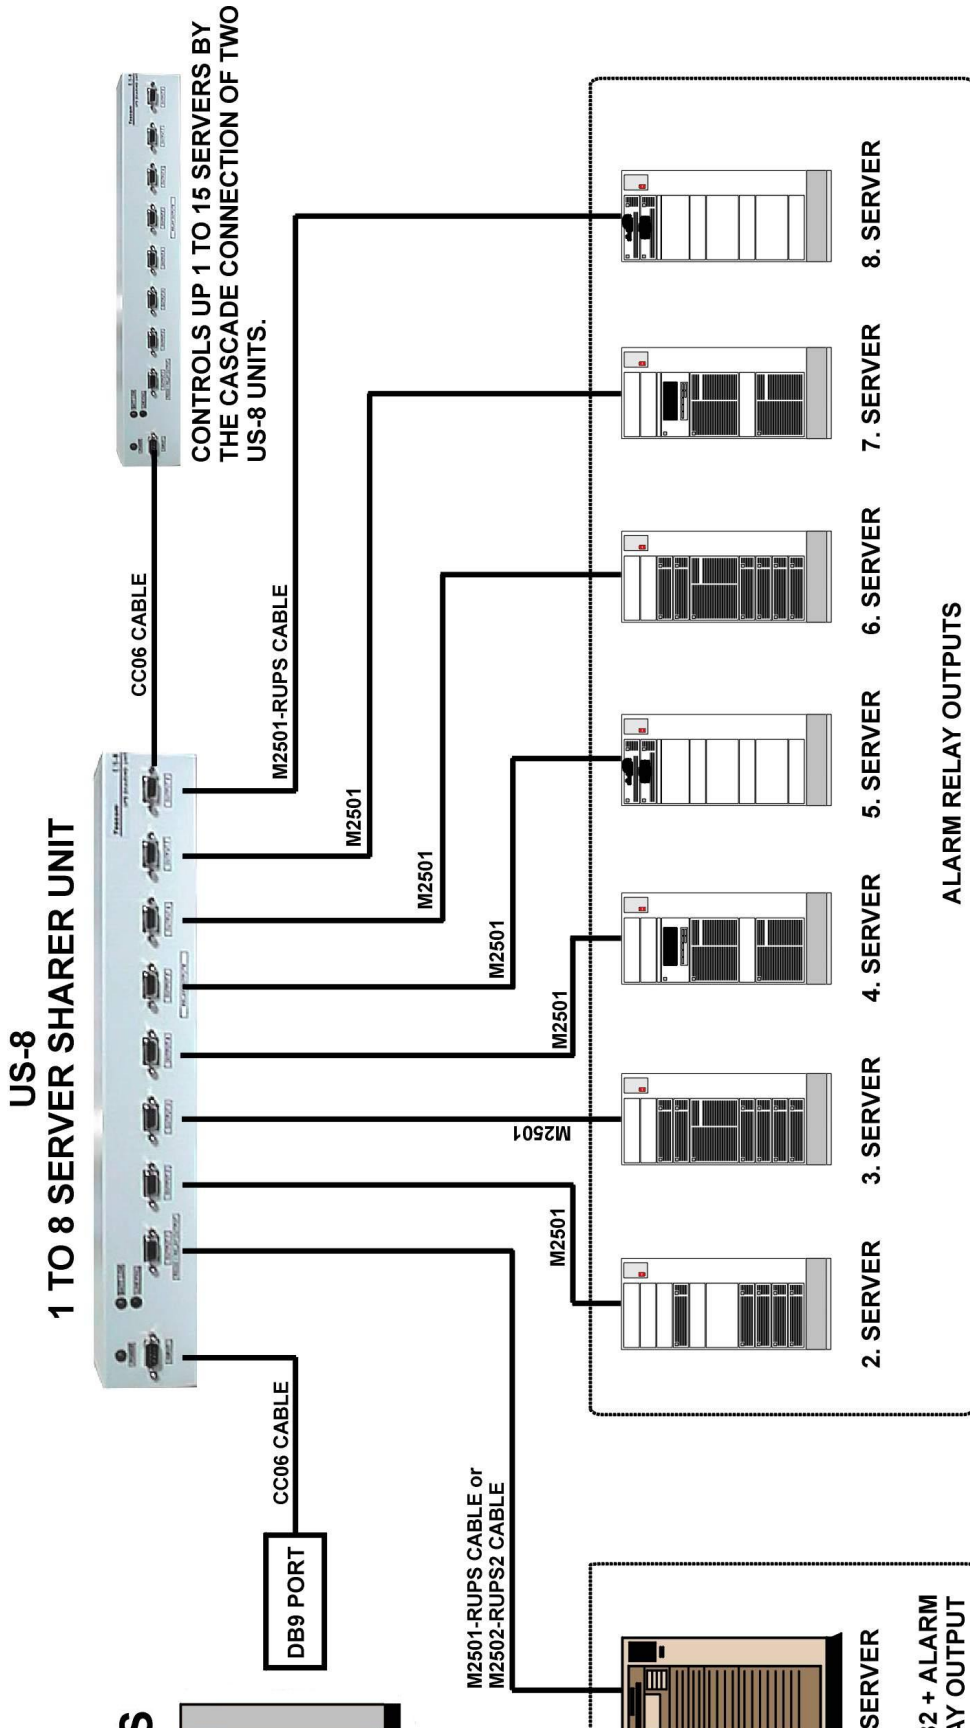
US-8
1 TO 8 SERVER SHARER UNIT

CONTROLS UP 1 TO 15 SERVERS BY THE CASCADE CONNECTION OF TWO US-8 UNITS.

CC06 CABLE

M2501-RUPS CABLE

M2501

M2501

M2501

M2501

M2501

M2501

CC06 CABLE

DB9 PORT

M2501-RUPS CABLE or M2502-RUPS2 CABLE

2. SERVER

3. SERVER

4. SERVER

5. SERVER

6. SERVER

7. SERVER

8. SERVER

ALARM RELAY OUTPUTS

SERVER

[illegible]2 + ALARM
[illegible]AY OUTPUT